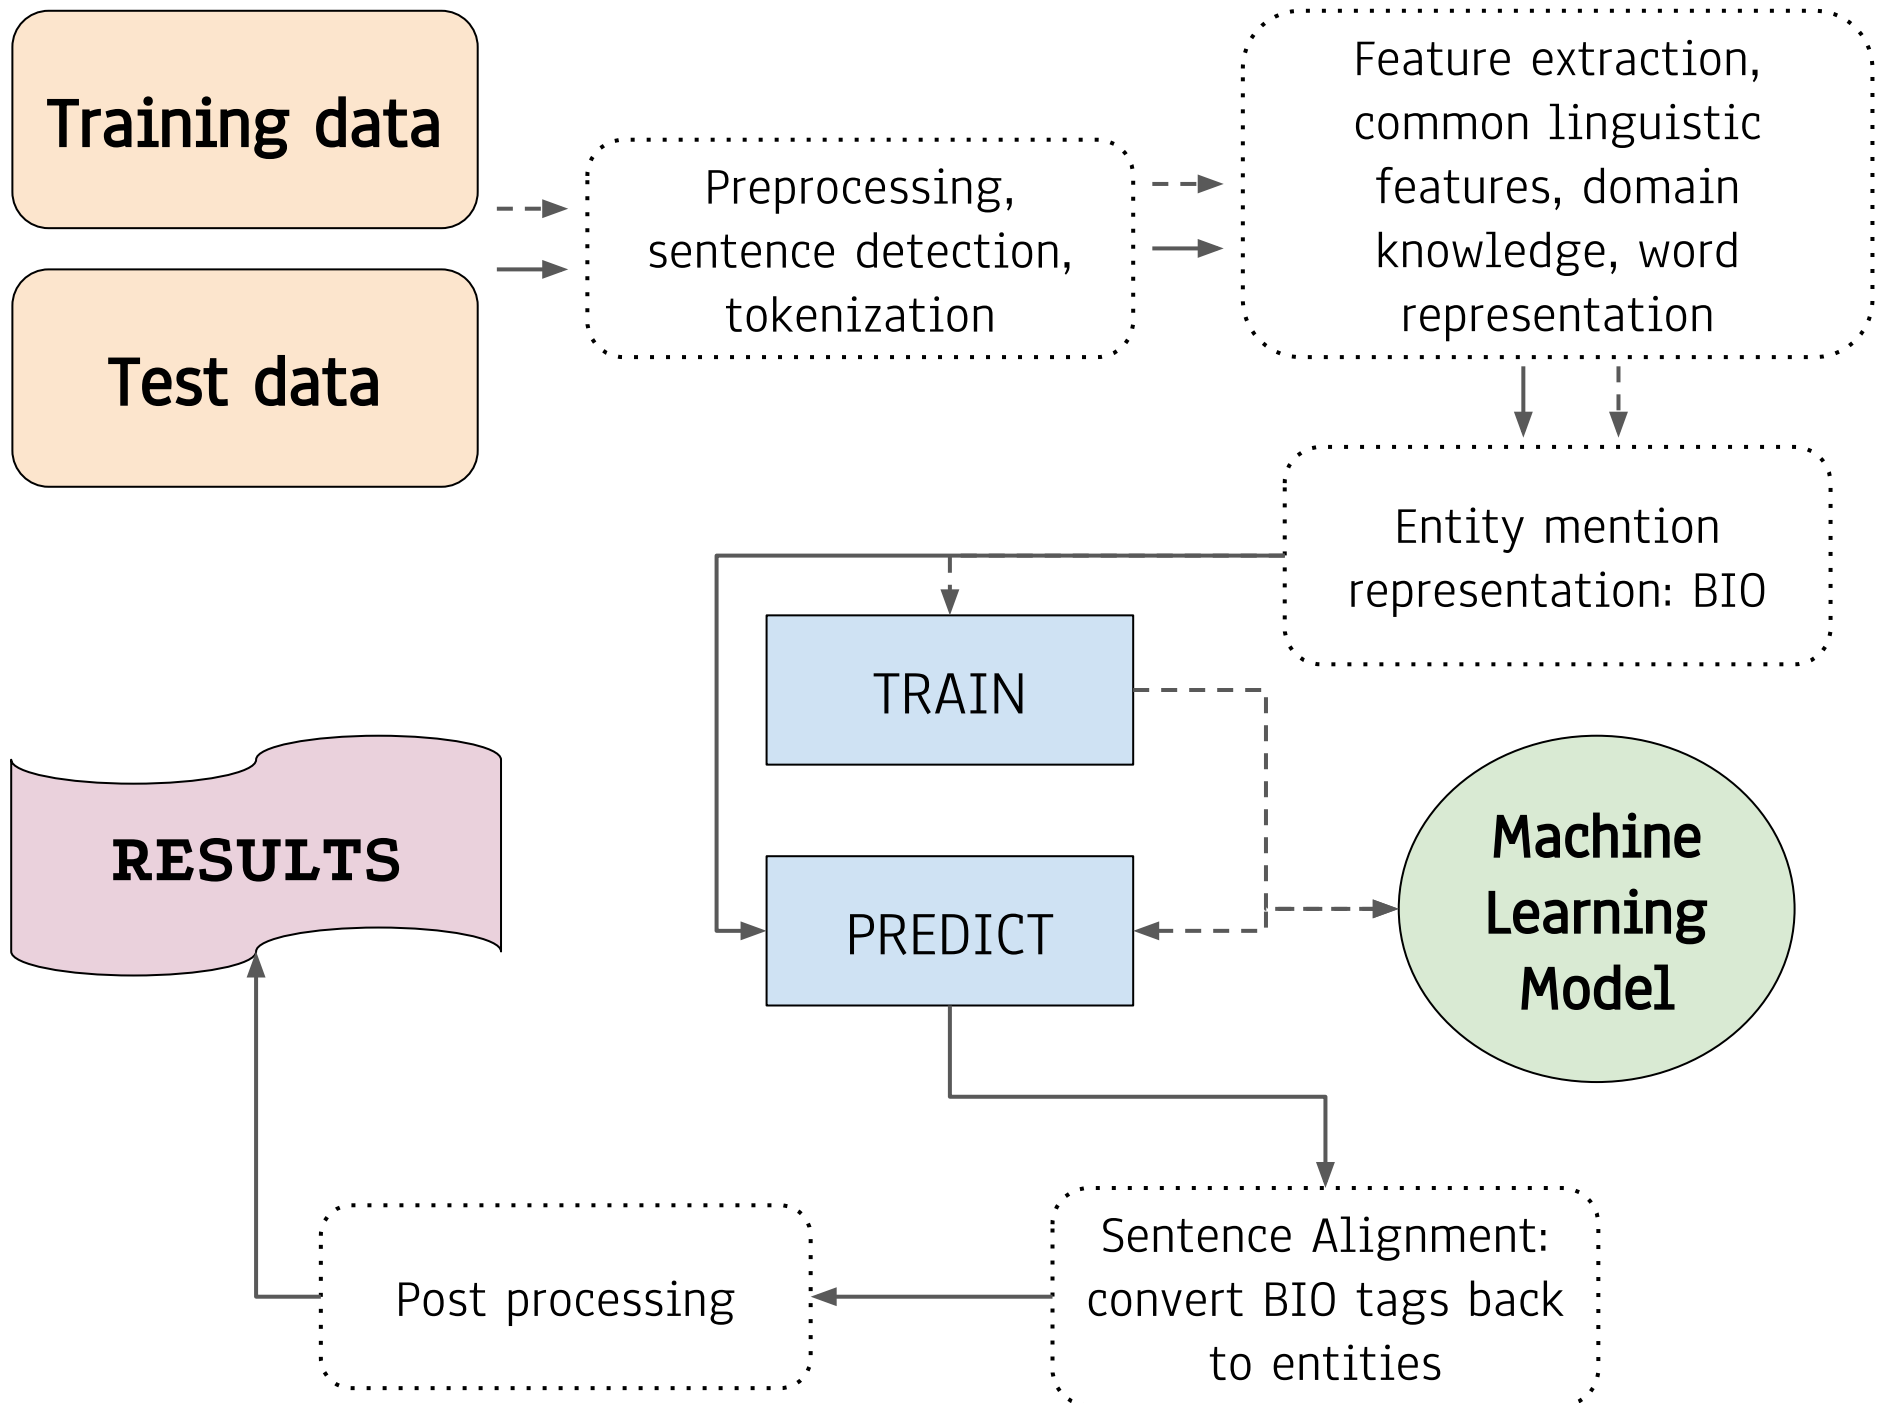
Training data

Test data

Preprocessing, sentence detection, tokenization

Feature extraction, common linguistic features, domain knowledge, word representation

Entity mention representation: BIO

TRAIN

PREDICT

Machine Learning Model

RESULTS

Sentence Alignment: convert BIO tags back to entities

Post processing